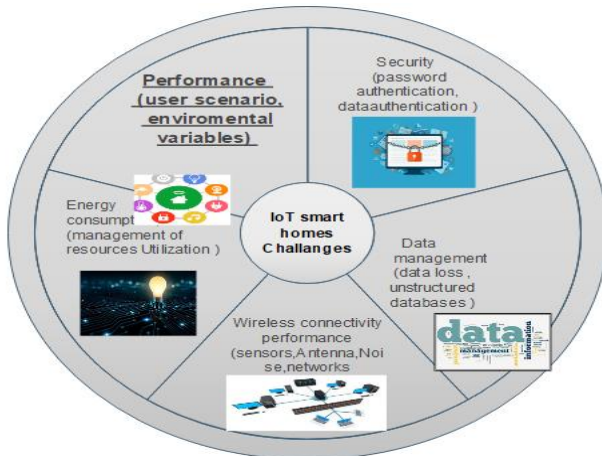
Performance (user scenario, enviromental variables)

Security (password authentication, dataauthentication )

Energy consumpt (management of resources Utilization )

IoT smart homes Challanges

Data management (data loss , unstructured databases )

data

information

management

Wireless connectivity performance (sensors,Antenna,Noise,networks